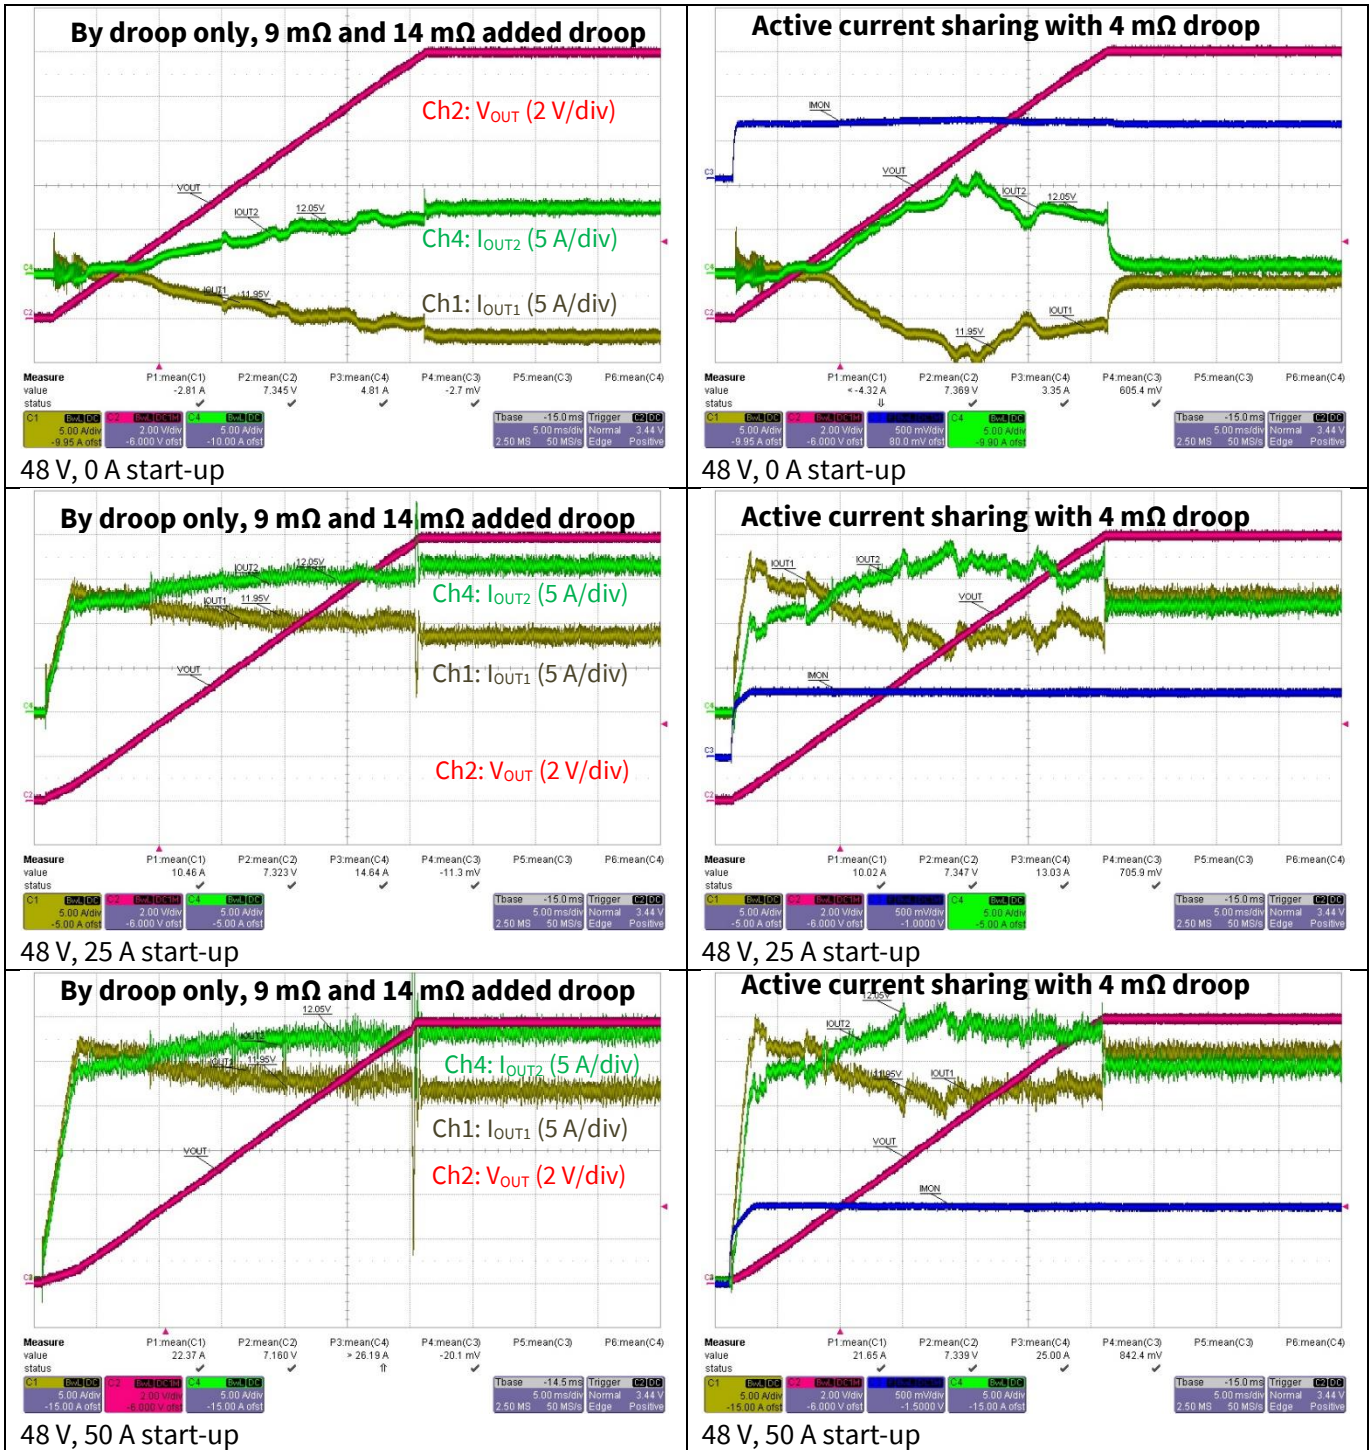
| By droop only, 9 mΩ and 14 mΩ added droop<br>Ch2: $V_{OUT}$ (2 V/div)<br>VOUT IOUT2 12.05V<br>Ch4: $I_{OUT2}$ (5 A/div)<br>IOUT1 11.95V<br>Ch1: $I_{OUT1}$ (5 A/div)<br>Measure P1:mean(C1) P2:mean(C2) P3:mean(C4) P4:mean(C3) P5:mean(C3) P6:mean(C4)<br>value -2.81 A 7.345 V 4.81 A -2.7 mV<br>status<br>C1 5.00 A/div -9.95 A ofst C2 2.00 V/div -6.000 V ofst C4 5.00 A/div -10.00 A ofst Tbase -15.0 ms 5.00 ms/div 2.50 MS 50 MS/s Trigger Normal Edge 3.44 V Positive<br>48 V, 0 A start-up | Active current sharing with 4 mΩ droop<br>IMON VOUT IOUT2 12.05V IOUT1 11.95V<br>Measure P1:mean(C1) P2:mean(C2) P3:mean(C4) P4:mean(C3) P5:mean(C3) P6:mean(C4)<br>value <-4.32 A 7.369 V 3.35 A 605.4 mV<br>status<br>C1 5.00 A/div -9.95 A ofst C2 2.00 V/div -6.000 V ofst 500 mV/div 80.0 mV ofst C4 5.00 A/div -9.90 A ofst Tbase -15.0 ms 5.00 ms/div 2.50 MS 50 MS/s Trigger Normal Edge 3.44 V Positive<br>48 V, 0 A start-up |
|---|---|
| By droop only, 9 mΩ and 14 mΩ added droop<br>IOUT2 12.05V IOUT1 11.95V<br>Ch4: $I_{OUT2}$ (5 A/div)<br>Ch1: $I_{OUT1}$ (5 A/div)<br>VOUT<br>Ch2: $V_{OUT}$ (2 V/div)<br>Measure P1:mean(C1) P2:mean(C2) P3:mean(C4) P4:mean(C3) P5:mean(C3) P6:mean(C4)<br>value 10.46 A 7.323 V 14.64 A -11.3 mV<br>status<br>C1 5.00 A/div -5.00 A ofst C2 2.00 V/div -6.000 V ofst C4 5.00 A/div -5.00 A ofst Tbase -15.0 ms 5.00 ms/div 2.50 MS 50 MS/s Trigger Normal Edge 3.44 V Positive<br>48 V, 25 A start-up | Active current sharing with 4 mΩ droop<br>IOUT1 IOUT2 VOUT IMON<br>Measure P1:mean(C1) P2:mean(C2) P3:mean(C4) P4:mean(C3) P5:mean(C3) P6:mean(C4)<br>value 10.02 A 7.347 V 13.03 A 705.9 mV<br>status<br>C1 5.00 A/div -5.00 A ofst C2 2.00 V/div -6.000 V ofst 500 mV/div -1.0000 V C4 5.00 A/div -5.00 A ofst Tbase -15.0 ms 5.00 ms/div 2.50 MS 50 MS/s Trigger Normal Edge 3.44 V Positive<br>48 V, 25 A start-up |
| By droop only, 9 mΩ and 14 mΩ added droop<br>12.05V IOUT2 IOUT1 11.95V<br>Ch4: $I_{OUT2}$ (5 A/div)<br>Ch1: $I_{OUT1}$ (5 A/div)<br>VOUT<br>Ch2: $V_{OUT}$ (2 V/div)<br>Measure P1:mean(C1) P2:mean(C2) P3:mean(C4) P4:mean(C3) P5:mean(C3) P6:mean(C4)<br>value 22.37 A 7.160 V > 26.19 A -20.1 mV<br>status<br>C1 5.00 A/div -15.00 A ofst C3 2.00 V/div -6.000 V ofst C4 5.00 A/div -15.00 A ofst Tbase -14.5 ms 5.00 ms/div 2.50 MS 50 MS/s Trigger Normal Edge 3.44 V Positive<br>48 V, 50 A start-up | Active current sharing with 4 mΩ droop<br>12.05V IOUT2 11.95V IOUT1 VOUT IMON<br>Measure P1:mean(C1) P2:mean(C2) P3:mean(C4) P4:mean(C3) P5:mean(C3) P6:mean(C4)<br>value 21.65 A 7.339 V 25.00 A 842.4 mV<br>status<br>C1 5.00 A/div -15.00 A ofst C2 2.00 V/div -6.000 V ofst 500 mV/div -1.5000 V C4 5.00 A/div -15.00 A ofst Tbase -15.0 ms 5.00 ms/div 2.50 MS 50 MS/s Trigger Normal Edge 3.44 V Positive<br>48 V, 50 A start-up |